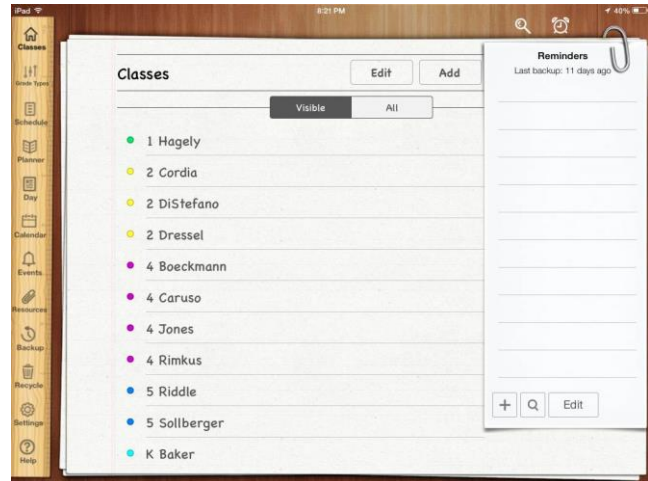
iPad
8:21 PM
40%

Classes
Grade Types
Schedule
Planner
Day
Calendar
Events
Resources
Backup
Recycle
Settings
Help

Classes
Edit
Add
Visible
All

1 Hagely
2 Cordia
2 DiStefano
2 Dressel
4 Boeckmann
4 Caruso
4 Jones
4 Rimkus
5 Riddle
5 Sollberger
K Baker

Reminders
Last backup: 11 days ago
+
Edit